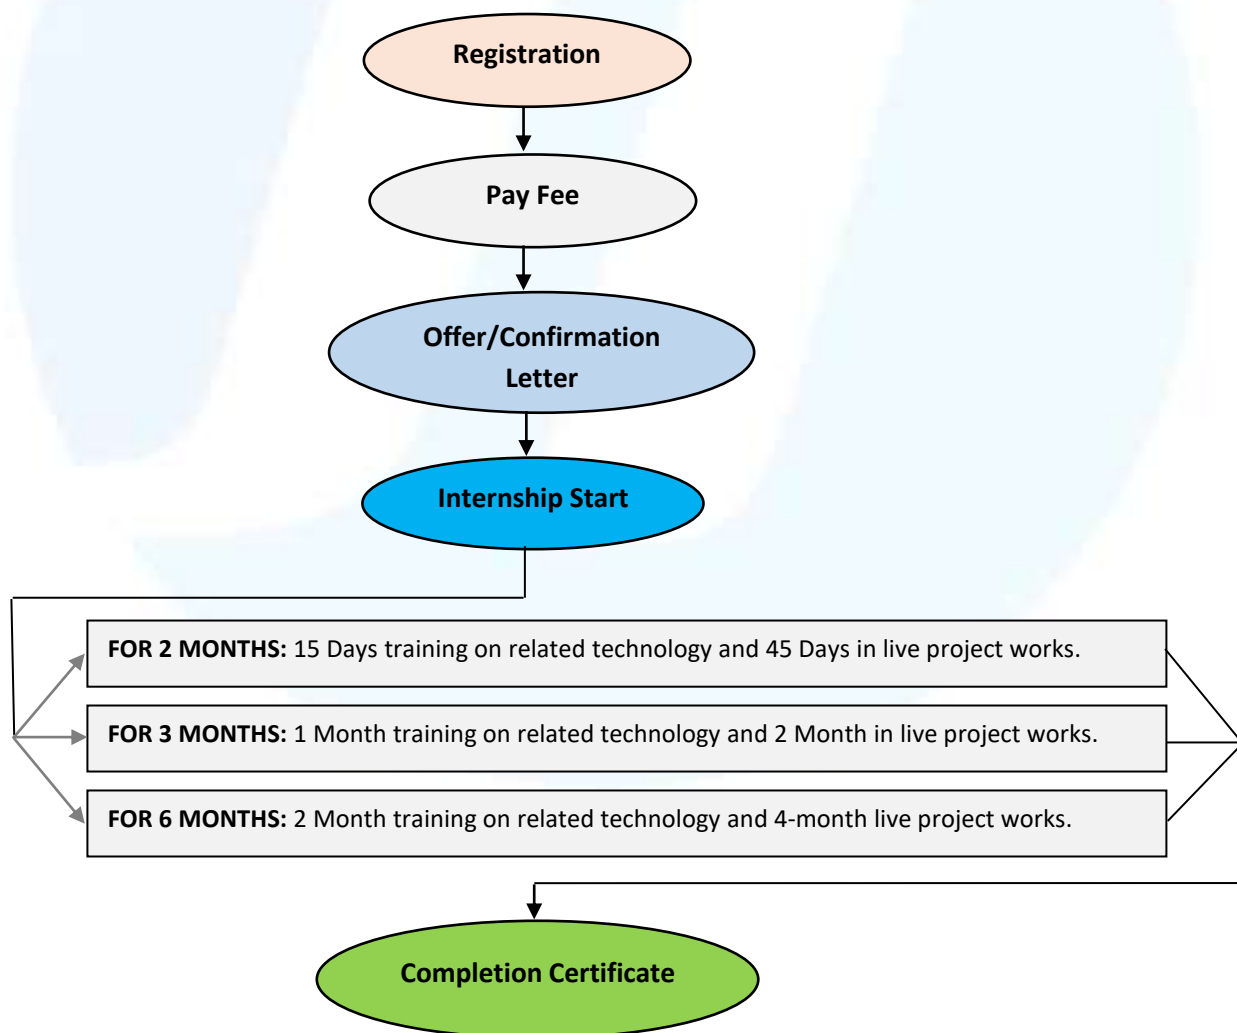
Registration

Pay Fee

Offer/Confirmation Letter

Internship Start

**FOR 2 MONTHS:** 15 Days training on related technology and 45 Days in live project works.

**FOR 3 MONTHS:** 1 Month training on related technology and 2 Month in live project works.

**FOR 6 MONTHS:** 2 Month training on related technology and 4-month live project works.

Completion Certificate